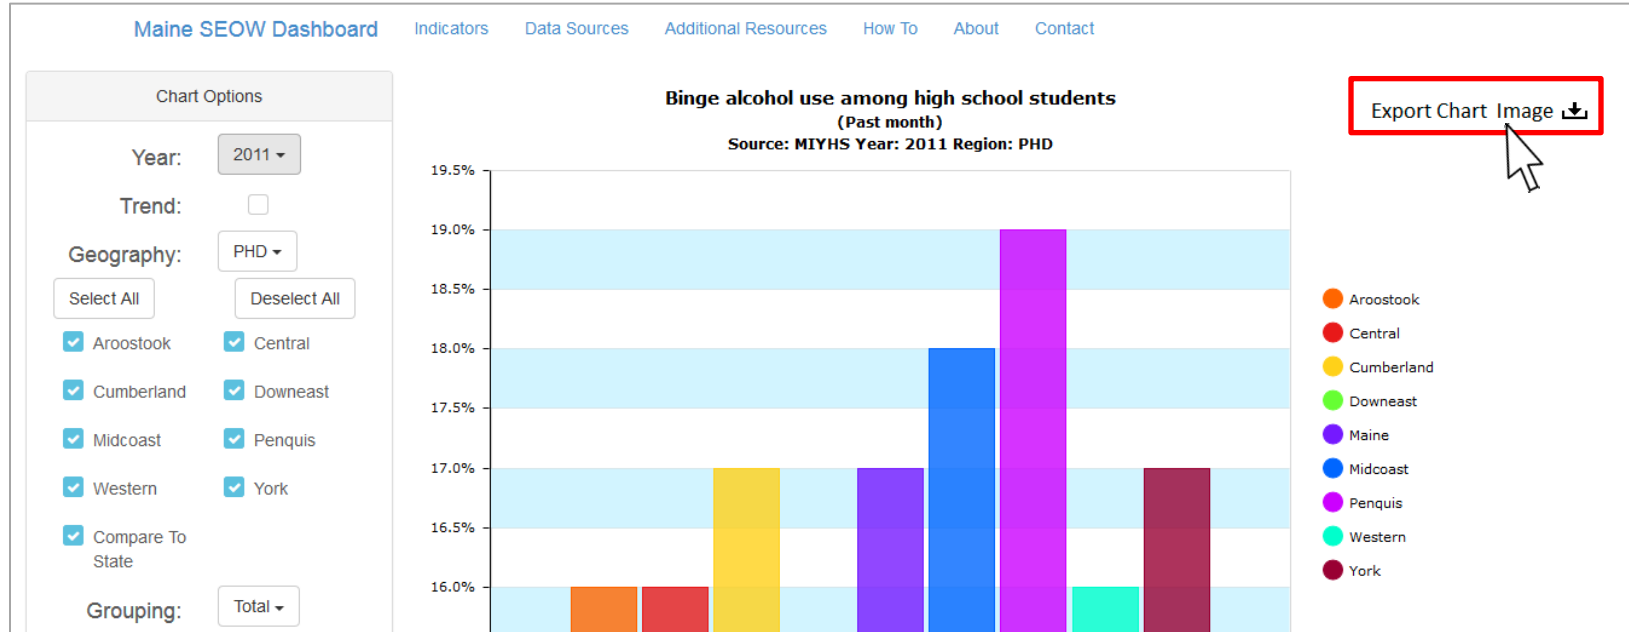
Maine SEOW Dashboard Indicators Data Sources Additional Resources How To About Contact

Chart Options

Year: 2011

Trend:

Geography: PHD

Select All Deselect All

Aroostook Central

Cumberland Downeast

Midcoast Penquis

Western York

Compare To State

Grouping: Total

Binge alcohol use among high school students
(Past month)
Source: MIYHS Year: 2011 Region: PHD

Export Chart Image

19.5%
19.0%
18.5%
18.0%
17.5%
17.0%
16.5%
16.0%

Aroostook
Central
Cumberland
Downeast
Maine
Midcoast
Penquis
Western
York